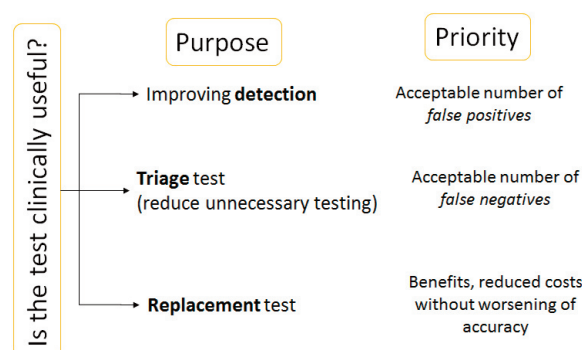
Is the test clinically useful?

Purpose

Priority

Improving detection

Acceptable number of false positives

Triage test (reduce unnecessary testing)

Acceptable number of false negatives

Replacement test

Benefits, reduced costs without worsening of accuracy